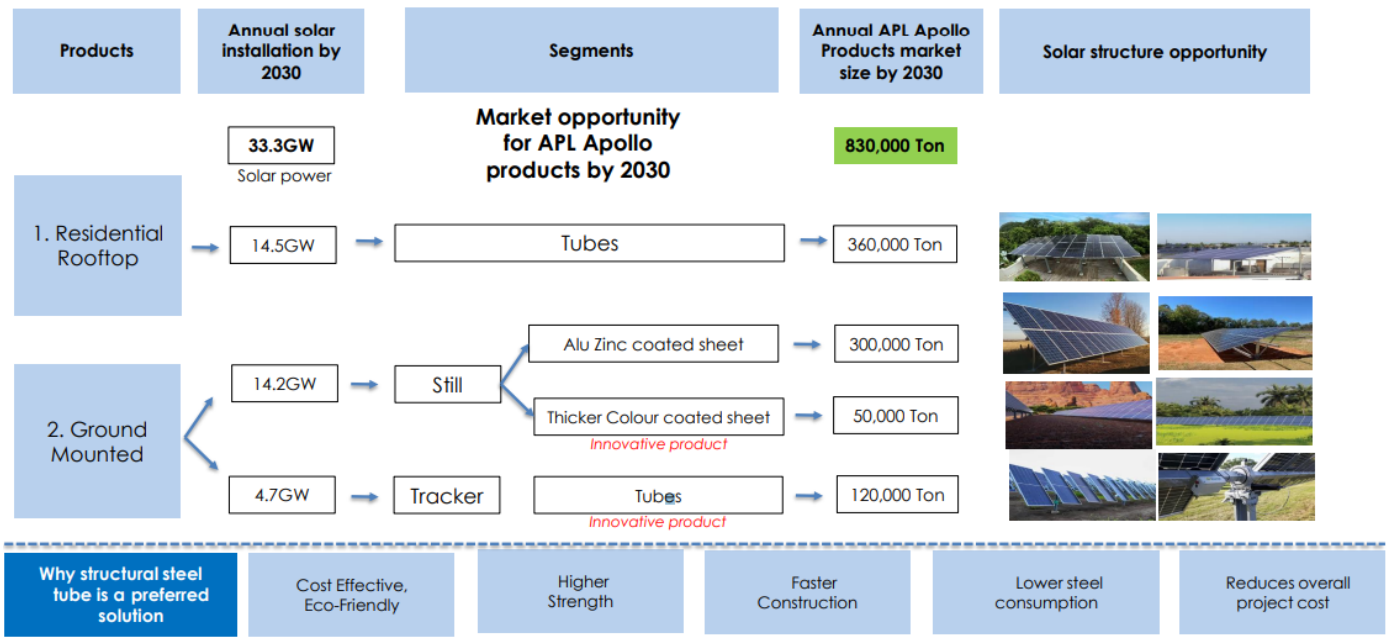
| Products | Annual solar installation by 2030 | Segments | Annual APL Apollo Products market size by 2030 | Solar structure opportunity |
|---|---|---|---|---|

Market opportunity for APL Apollo products by 2030

33.3GW
Solar power

830,000 Ton

1. Residential Rooftop

14.5GW

Tubes

360,000 Ton

2. Ground Mounted

14.2GW

Still

Alu Zinc coated sheet

300,000 Ton

Thicker Colour coated sheet
Innovative product

50,000 Ton

4.7GW

Tracker

Tubes
Innovative product

120,000 Ton

Why structural steel tube is a preferred solution

Cost Effective, Eco-Friendly

Higher Strength

Faster Construction

Lower steel consumption

Reduces overall project cost